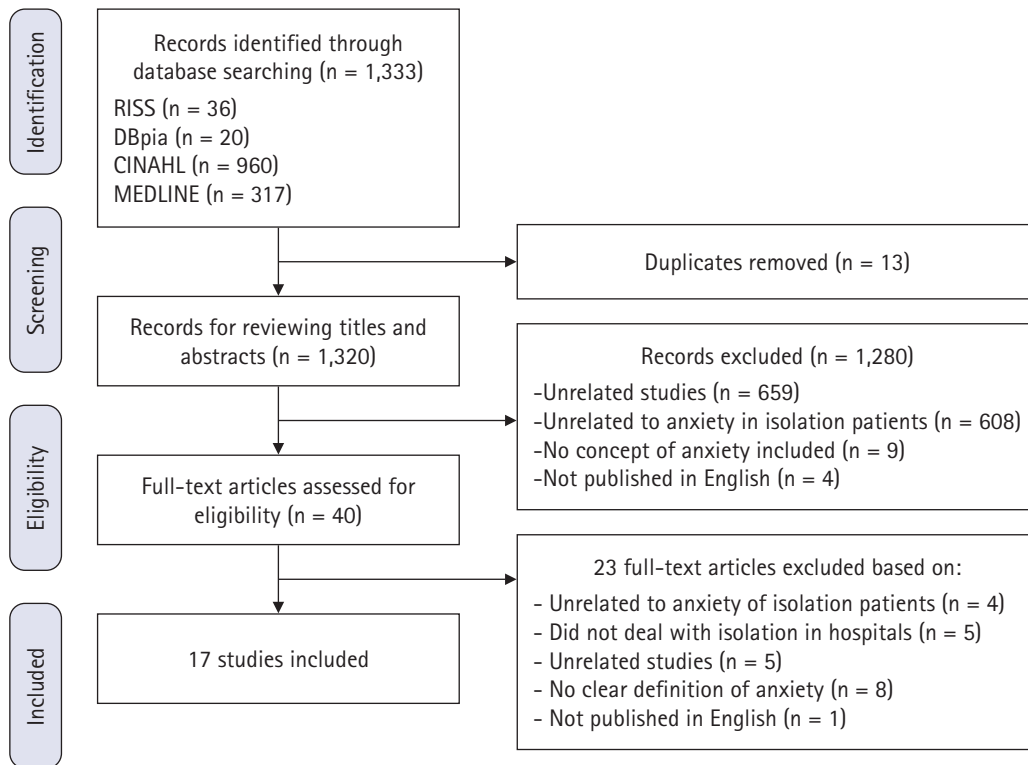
Identification

Records identified through database searching (n = 1,333)
RISS (n = 36)
DBpia (n = 20)
CINAHL (n = 960)
MEDLINE (n = 317)

Screening

Duplicates removed (n = 13)

Records for reviewing titles and abstracts (n = 1,320)

Records excluded (n = 1,280)
-Unrelated studies (n = 659)
-Unrelated to anxiety in isolation patients (n = 608)
-No concept of anxiety included (n = 9)
-Not published in English (n = 4)

Eligibility

Full-text articles assessed for eligibility (n = 40)

23 full-text articles excluded based on:
- Unrelated to anxiety of isolation patients (n = 4)
- Did not deal with isolation in hospitals (n = 5)
- Unrelated studies (n = 5)
- No clear definition of anxiety (n = 8)
- Not published in English (n = 1)

Included

17 studies included